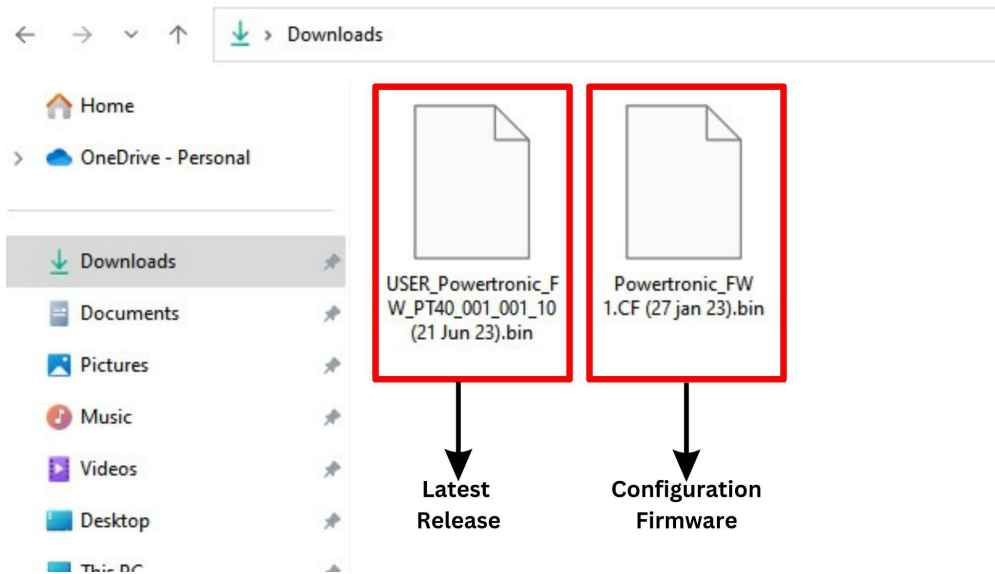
Downloads

Home

OneDrive - Personal

Downloads

Documents

Pictures

Music

Videos

Desktop

This PC

USER_Powertronic_FW_PT40_001_001_10 (21 Jun 23).bin

Powertronic_FW1.CF (27 jan 23).bin

Latest Release

Configuration Firmware